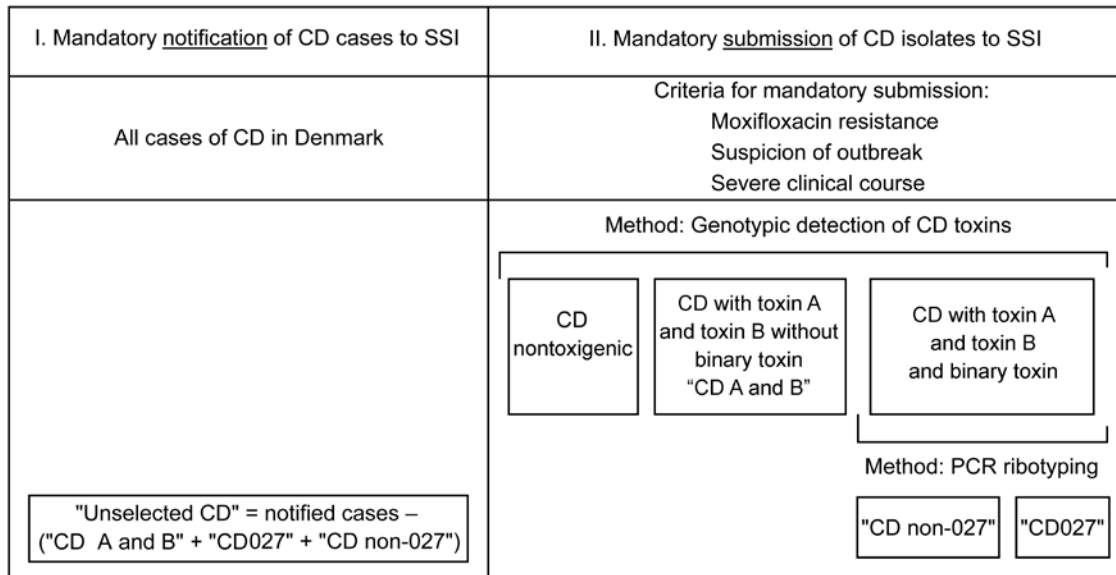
I. Mandatory notification of CD cases to SSI

II. Mandatory submission of CD isolates to SSI

All cases of CD in Denmark

Criteria for mandatory submission:
Moxifloxacin resistance
Suspicion of outbreak
Severe clinical course

Method: Genotypic detection of CD toxins

CD nontoxigenic

CD with toxin A and toxin B without binary toxin "CD A and B"

CD with toxin A and toxin B and binary toxin

Method: PCR ribotyping

"Unselected CD" = notified cases – ("CD A and B" + "CD027" + "CD non-027")

"CD non-027"

"CD027"